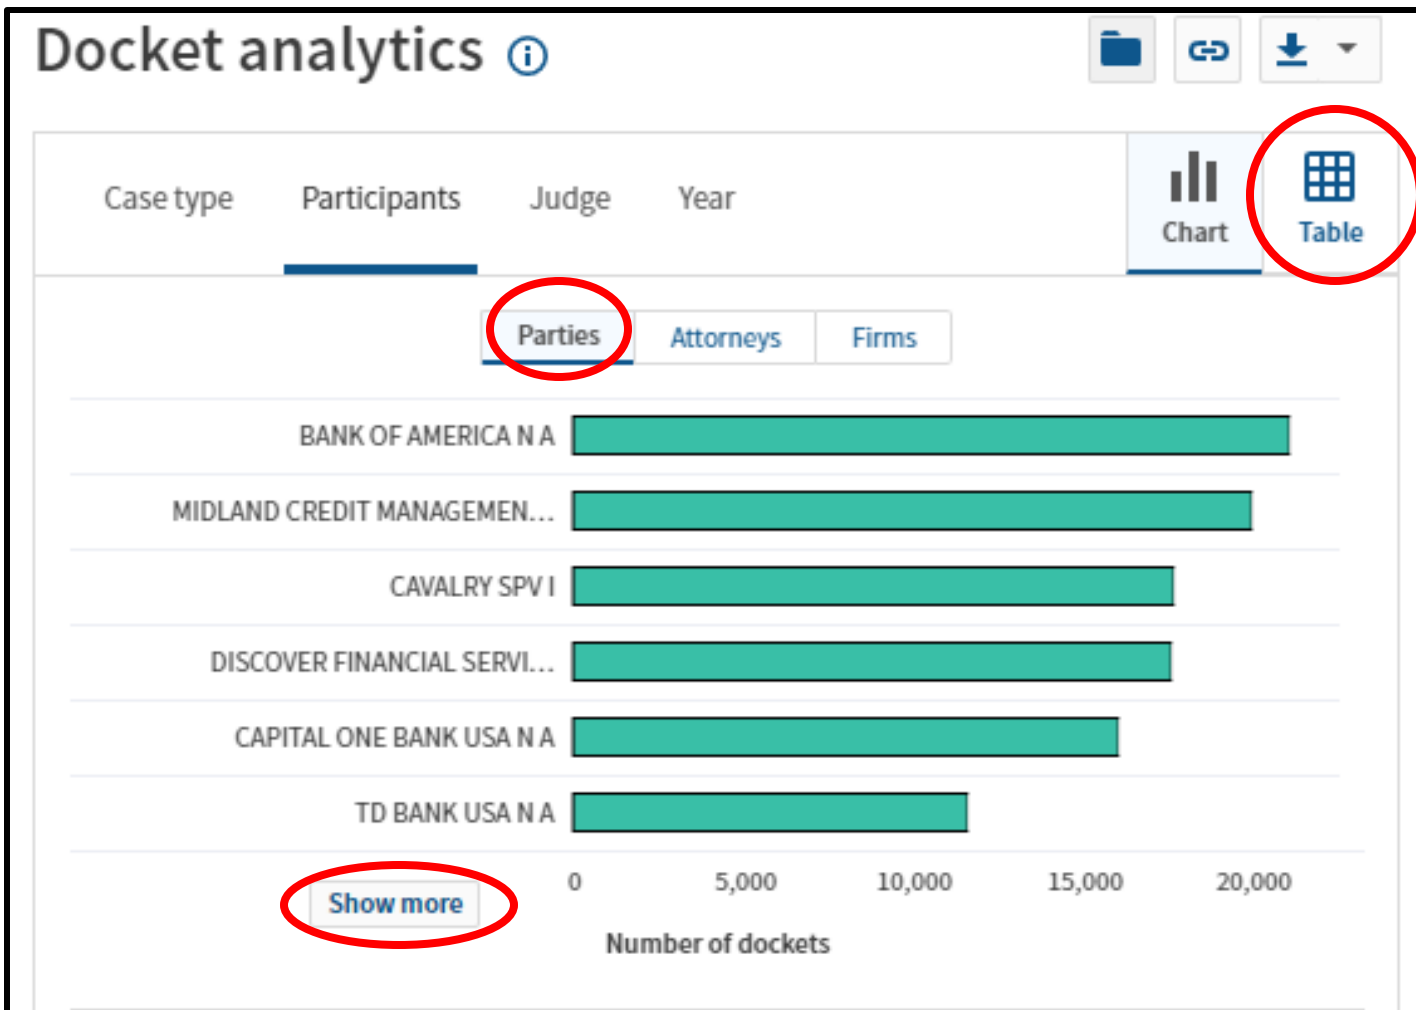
Docket analytics

Case type Participants Judge Year

Chart Table

Parties Attorneys Firms

BANK OF AMERICA N A
MIDLAND CREDIT MANAGEMEN...
CAVALRY SPV I
DISCOVER FINANCIAL SERVI...
CAPITAL ONE BANK USA N A
TD BANK USA N A

0 5,000 10,000 15,000 20,000

Number of dockets

Show more